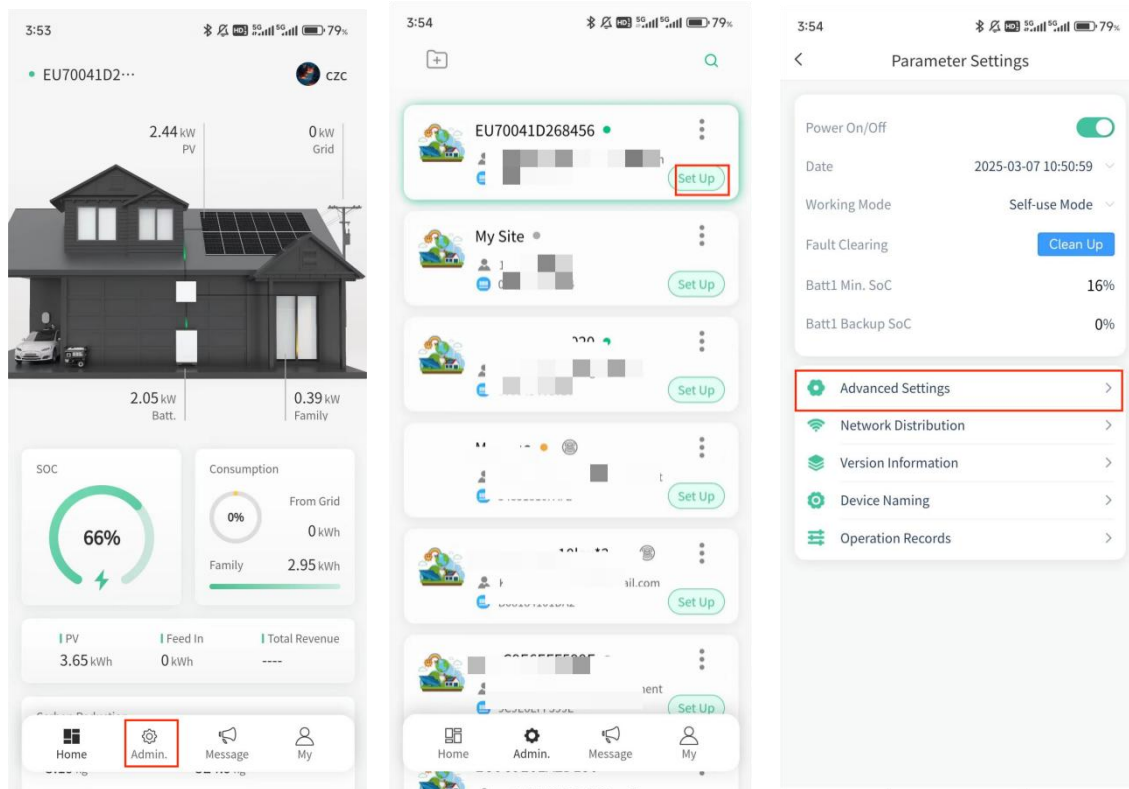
3:53 79%

EU70041D2···

czc

2.44 kW
PV

0 kW
Grid

2.05 kW
Batt.

0.39 kW
Family

SOC

66%

Consumption

0%

From Grid
0 kWh

Family 2.95 kWh

PV
3.65 kWh

Feed In
0 kWh

Total Revenue
----

Home
Admin.
Message
My

3:54 79%

EU70041D268456

Set Up

My Site

Set Up

Set Up

Set Up

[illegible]ail.com

Set Up

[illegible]nent

Set Up

Home
Admin.
Message
My

3:54 79%

Parameter Settings

Power On/Off

Date 2025-03-07 10:50:59

Working Mode Self-use Mode

Fault Clearing Clean Up

Batt1 Min. SoC 16%

Batt1 Backup SoC 0%

Advanced Settings

Network Distribution

Version Information

Device Naming

Operation Records